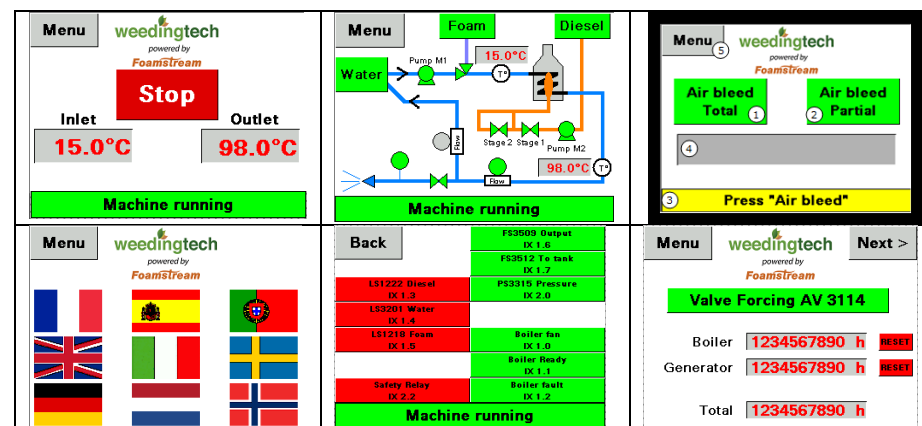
Menu
weedingtech
powered by
Foamstream
Stop
Inlet
Outlet
15.0°C
98.0°C
Machine running

Menu
Foam
Diesel
Water
Pump M1
15.0°C
T°
Flow
Stage 2
Stage 1
Pump M2
98.0°C
T°
Flow
Machine running

Menu
5
weedingtech
powered by
Foamstream
Air bleed Total
1
Air bleed Partial
2
4
3
Press "Air bleed"

Menu
weedingtech
powered by
Foamstream

Back
FS3509 Output IX 1.6
FS3512 To tank IX 1.7
LS1222 Diesel IX 1.3
PS3315 Pressure IX 2.0
LS3201 Water IX 1.4
LS1219 Foam IX 1.5
Boiler fan IX 1.0
Boiler Ready IX 1.1
Safety Relay IX 2.2
Boiler fault IX 1.2
Machine running

Menu
weedingtech
powered by
Foamstream
Next >
Valve Forcing AV 3114
Boiler
1234567890 h
RESET
Generator
1234567890 h
RESET
Total
1234567890 h